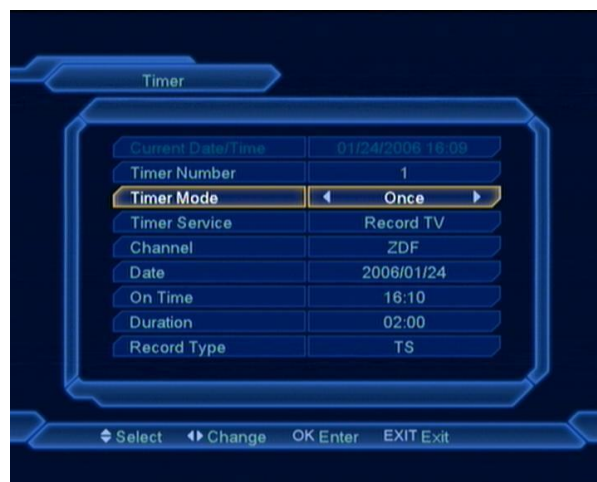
Timer

| | |
|---|---|
| Current Date/Time | 01/24/2006 16:09 |
| Timer Number | 1 |
| Timer Mode | ◀ Once ▶ |
| Timer Service | Record TV |
| Channel | ZDF |
| Date | 2006/01/24 |
| On Time | 16:10 |
| Duration | 02:00 |
| Record Type | TS |

Select Change OK Enter EXIT Exit